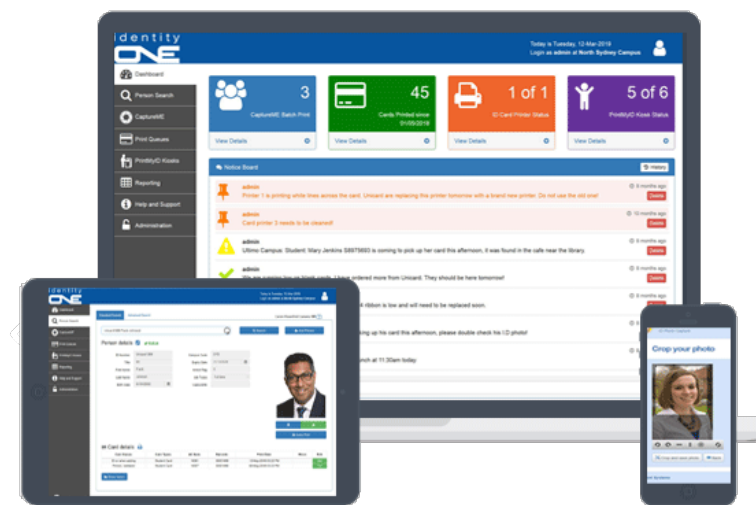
identity ONE

Today is Tuesday, 12-Mar-2019
Login as admin at North Sydney Campus

Dashboard
Person Search
CaptureME
Print Queues
PrintMyID Kiosks
Reporting
Help and Support
Administration

3
CaptureME Batch Print
View Details

45
Cards Printed since 01/05/2018
View Details

1 of 1
ID Card Printer Status
View Details

5 of 6
PrintMyID Kiosk Status
View Details

Notice Board
History

admin
Printer 1 is printing white lines across the card. Unicard are replacing this printer tomorrow with a brand new printer. Do not use the old one!
6 months ago
Delete

admin
Card printer 3 needs to be cleaned!
10 months ago
Delete

admin
Ultimo Campus: Student: Mary Jenkins 59875660 is coming to pick up her card this afternoon, it was found in the cafe near the library.
6 months ago
Delete

admin
We are running low on blank cards. I have ordered more from Unicard. They should be here tomorrow!
6 months ago
Delete

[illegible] ribbon is low and will need to be replaced soon.
6 months ago

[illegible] up his card this afternoon, please double check his I.D photo!
6 months ago

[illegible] nch at 11:30am today
6 months ago

identity ONE

Person details

Card details

Crop your photo